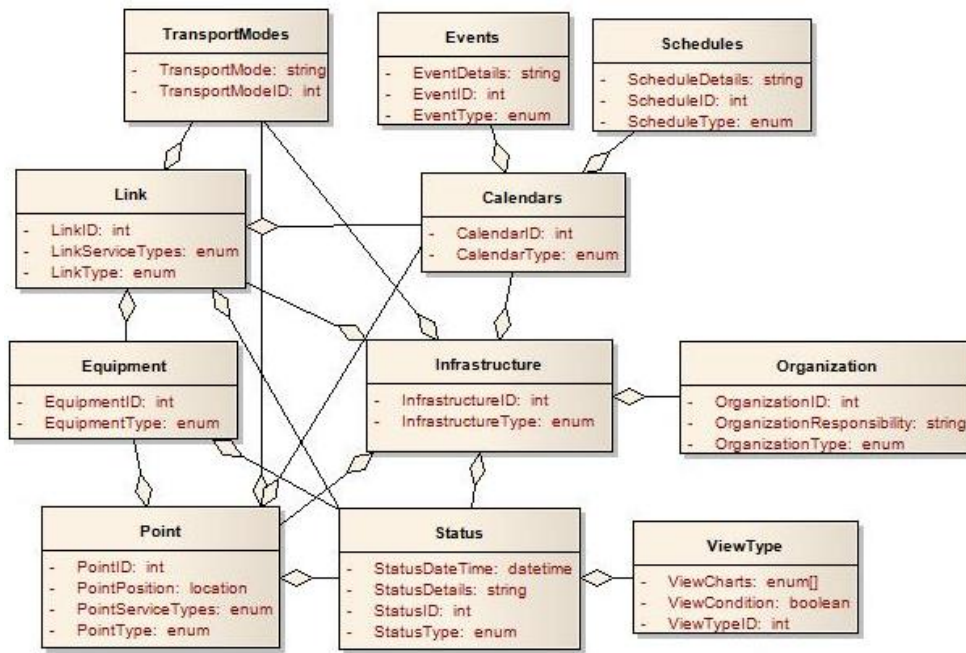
TransportModes
- TransportMode: string
- TransportModeID: int

Events
- EventDetails: string
- EventID: int
- EventType: enum

Schedules
- ScheduleDetails: string
- ScheduleID: int
- ScheduleType: enum

Link
- LinkID: int
- LinkServiceTypes: enum
- LinkType: enum

Calendars
- CalendarID: int
- CalendarType: enum

Equipment
- EquipmentID: int
- EquipmentType: enum

Infrastructure
- InfrastructureID: int
- InfrastructureType: enum

Organization
- OrganizationID: int
- OrganizationResponsibility: string
- OrganizationType: enum

Point
- PointID: int
- PointPosition: location
- PointServiceTypes: enum
- PointType: enum

Status
- StatusDateTime: datetime
- StatusDetails: string
- StatusID: int
- StatusType: enum

ViewType
- ViewCharts: enum[]
- ViewCondition: boolean
- ViewTypeID: int